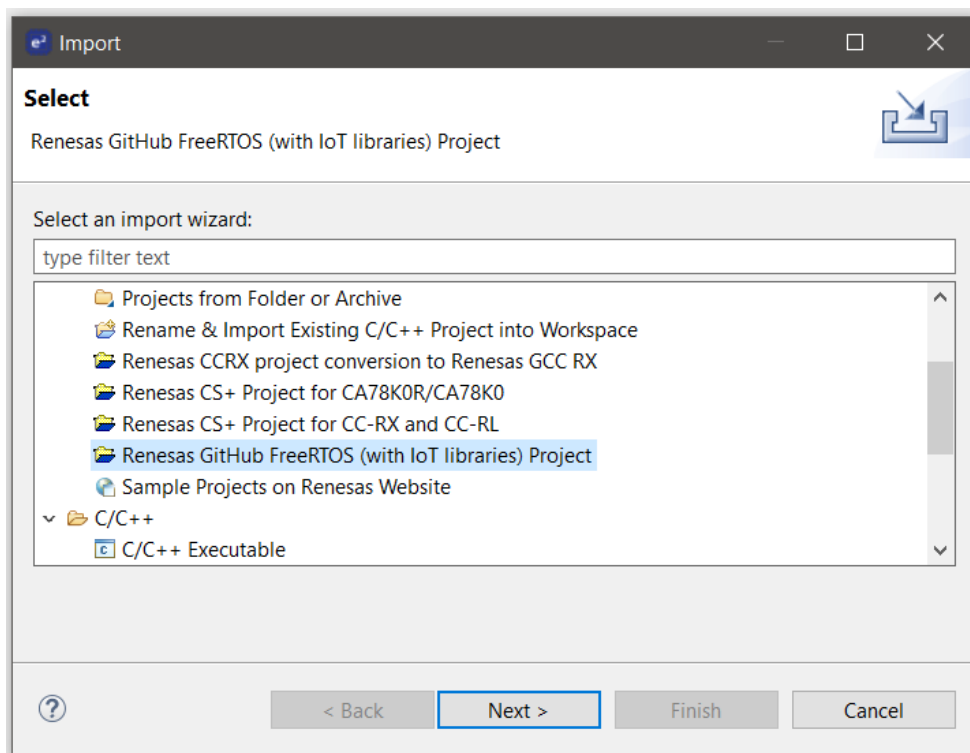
Import

Select

Renesas GitHub FreeRTOS (with IoT libraries) Project

Select an import wizard:

type filter text

Projects from Folder or Archive
Rename & Import Existing C/C++ Project into Workspace
Renesas CCRX project conversion to Renesas GCC RX
Renesas CS+ Project for CA78K0R/CA78K0
Renesas CS+ Project for CC-RX and CC-RL
Renesas GitHub FreeRTOS (with IoT libraries) Project
Sample Projects on Renesas Website
C/C++
C/C++ Executable

?

< Back

Next >

Finish

Cancel